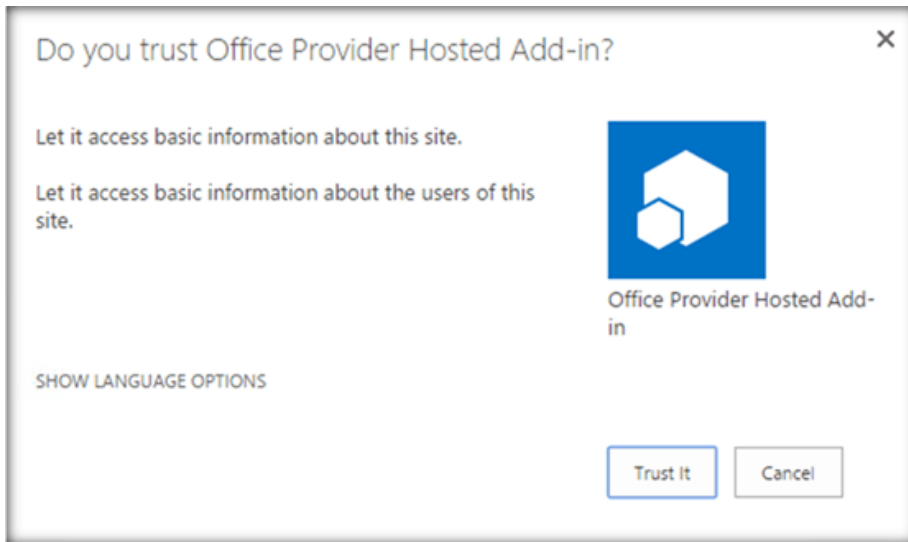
Do you trust Office Provider Hosted Add-in?

×

Let it access basic information about this site.

Let it access basic information about the users of this site.

Office Provider Hosted Add-in

SHOW LANGUAGE OPTIONS

Trust It

Cancel